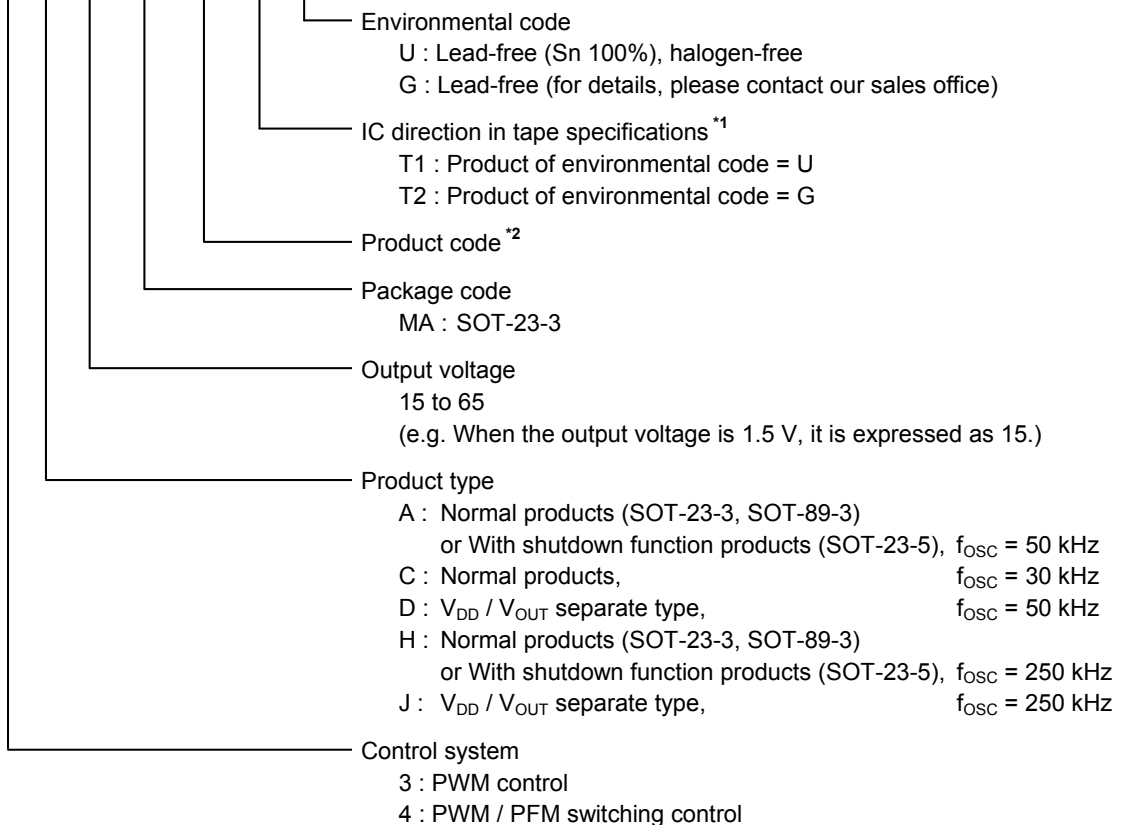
Environmental code
U : Lead-free (Sn 100%), halogen-free
G : Lead-free (for details, please contact our sales office)

IC direction in tape specifications $^{*1}$
T1 : Product of environmental code = U
T2 : Product of environmental code = G

Product code $^{*2}$

Package code
MA : SOT-23-3

Output voltage
15 to 65
(e.g. When the output voltage is 1.5 V, it is expressed as 15.)

Product type
A : Normal products (SOT-23-3, SOT-89-3)
or With shutdown function products (SOT-23-5), $f_{OSC}$ = 50 kHz
C : Normal products, $f_{OSC}$ = 30 kHz
D : $V_{DD}$ / $V_{OUT}$ separate type, $f_{OSC}$ = 50 kHz
H : Normal products (SOT-23-3, SOT-89-3)
or With shutdown function products (SOT-23-5), $f_{OSC}$ = 250 kHz
J : $V_{DD}$ / $V_{OUT}$ separate type, $f_{OSC}$ = 250 kHz

Control system
3 : PWM control
4 : PWM / PFM switching control